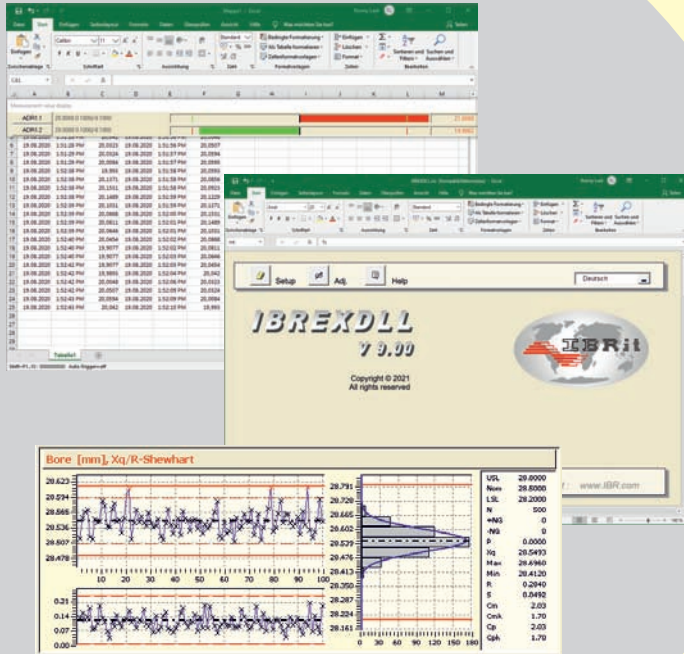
Setup Adj. Help

Deutsch

IBREXDLL

V 9.00

Copyright © 2021
All rights reserved

IBRit

www.IBR.com

Bore [mm]; Xq/R-Shewhart

| | |
|---|---|
| USL | 28.8000 |
| Nom | 28.6000 |
| LSL | 28.2000 |
| N | 500 |
| +NG | 0 |
| -NG | 0 |
| P | 0.0000 |
| Xq | 28.5493 |
| Max | 28.4960 |
| Min | 28.4120 |
| R | 0.2040 |
| S | 0.0492 |
| Cm | 2.03 |
| Cmk | 1.70 |
| Cp | 2.03 |
| Cpk | 1.70 |

28.623
28.594
28.565
28.536
28.507
28.478

10 20 30 40 50 60 70 80 90 100

0.21
0.14
0.07
0.00

28.791
28.728
28.665
28.602
28.539
28.476
28.413
28.350
28.287
28.224
28.161

0 30 60 90 120 150 180

ADR1.1
ADR1.2
21.0060
19.8901

Tabelle1